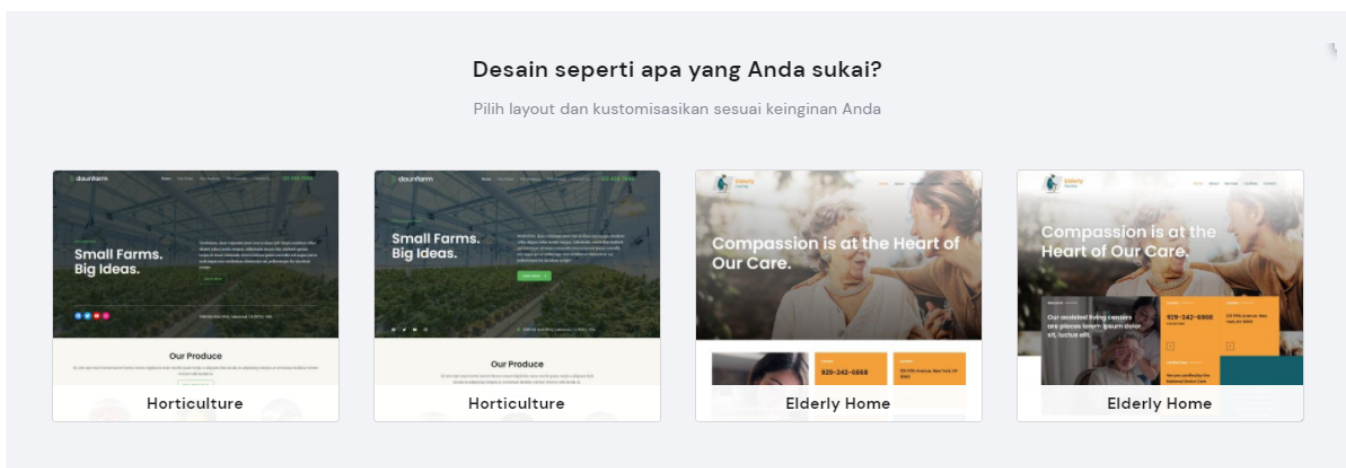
Desain seperti apa yang Anda sukai?

Pilih layout dan kustomisasikan sesuai keinginan Anda

daunfarm

Small Farms. Big Ideas.

Our Produce

Horticulture

daunfarm

Small Farms. Big Ideas.

Our Produce

Horticulture

Elderly Home

Compassion is at the Heart of Our Care.

929-242-6868

Elderly Home

Elderly Home

Compassion is at the Heart of Our Care.

Our assisted living centers are places lorem ipsum dolor sit, luctus elit.

929-242-6868

Elderly Home